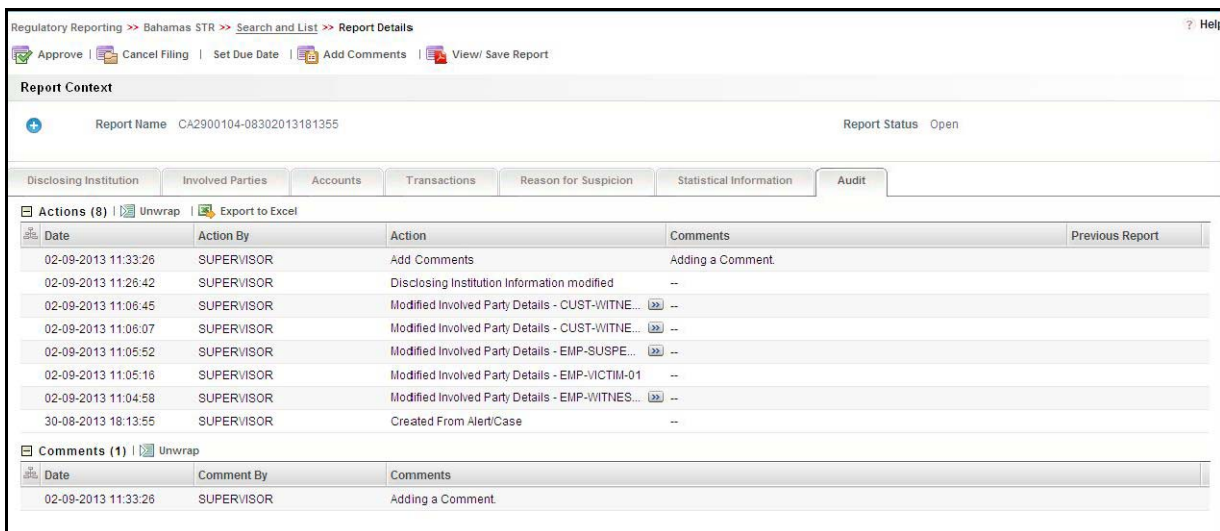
Regulatory Reporting >> Bahamas STR >> Search and List >> Report Details

? Help

Approve | Cancel Filing | Set Due Date | Add Comments | View/ Save Report

Report Context

Report Name CA2900104-08302013181355

Report Status Open

Disclosing Institution | Involved Parties | Accounts | Transactions | Reason for Suspicion | Statistical Information | Audit

Actions (8) | Unwrap | Export to Excel

| Date | Action By | Action | Comments | Previous Report |
|---|---|---|---|---|
| 02-09-2013 11:33:26 | SUPERVISOR | Add Comments | Adding a Comment. | |
| 02-09-2013 11:26:42 | SUPERVISOR | Disclosing Institution Information modified | -- | |
| 02-09-2013 11:06:45 | SUPERVISOR | Modified Involved Party Details - CUST-WITNE... | -- | |
| 02-09-2013 11:06:07 | SUPERVISOR | Modified Involved Party Details - CUST-WITNE... | -- | |
| 02-09-2013 11:05:52 | SUPERVISOR | Modified Involved Party Details - EMP-SUSPE... | -- | |
| 02-09-2013 11:05:16 | SUPERVISOR | Modified Involved Party Details - EMP-VICTIM-01 | -- | |
| 02-09-2013 11:04:58 | SUPERVISOR | Modified Involved Party Details - EMP-WITNES... | -- | |
| 30-08-2013 18:13:55 | SUPERVISOR | Created From Alert/Case | -- | |

Comments (1) | Unwrap

| Date | Comment By | Comments |
|---|---|---|
| 02-09-2013 11:33:26 | SUPERVISOR | Adding a Comment. |